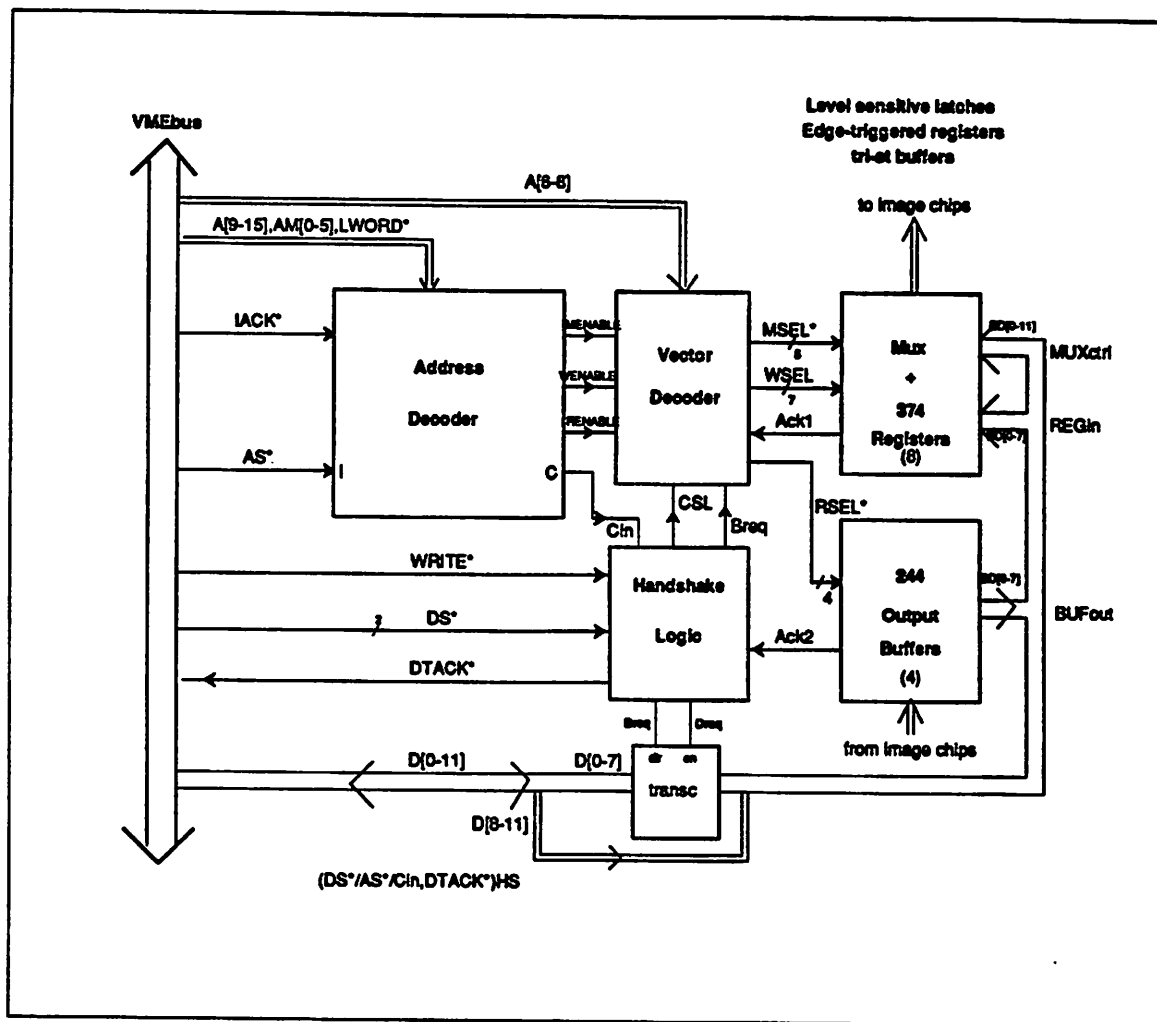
Level sensitive latches
Edge-triggered registers
tri-st buffers

VMEbus

A[6-8]

to image chips

A[9-15],AM[0-5],LWORD*

IACK*

Address

Decoder

MENABLE

VENABLE

RENABLE

Vector

Decoder

MSEL*

5

WSEL

7

Ack1

Mux

+

374

Registers

(8)

BD[0-11]

MUXctrl

BD[0-7]

REGin

AS*

I

C

Cin

CSL

Breq

RSEL*

WRITE*

Handshake

Logic

4

244

Output

Buffers

(4)

BD[0-7]

BUFout

DS*

2

Ack2

DTACK*

Breq

Dreq

dir

en

from image chips

D[0-11]

D[0-7]

transc

D[8-11]

(DS*/AS*/Cin,DTACK*)HS